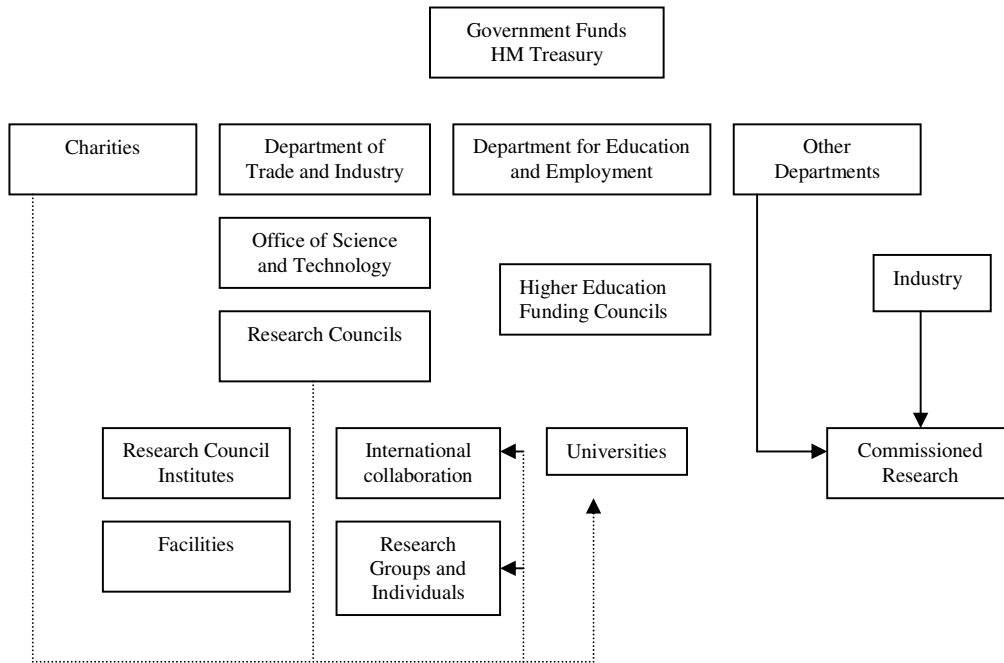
Government Funds
HM Treasury

Charities

Department of
Trade and Industry

Department for Education
and Employment

Other
Departments

Office of Science
and Technology

Higher Education
Funding Councils

Industry

Research Councils

Research Council
Institutes

International
collaboration

Universities

Commissioned
Research

Facilities

Research
Groups and
Individuals